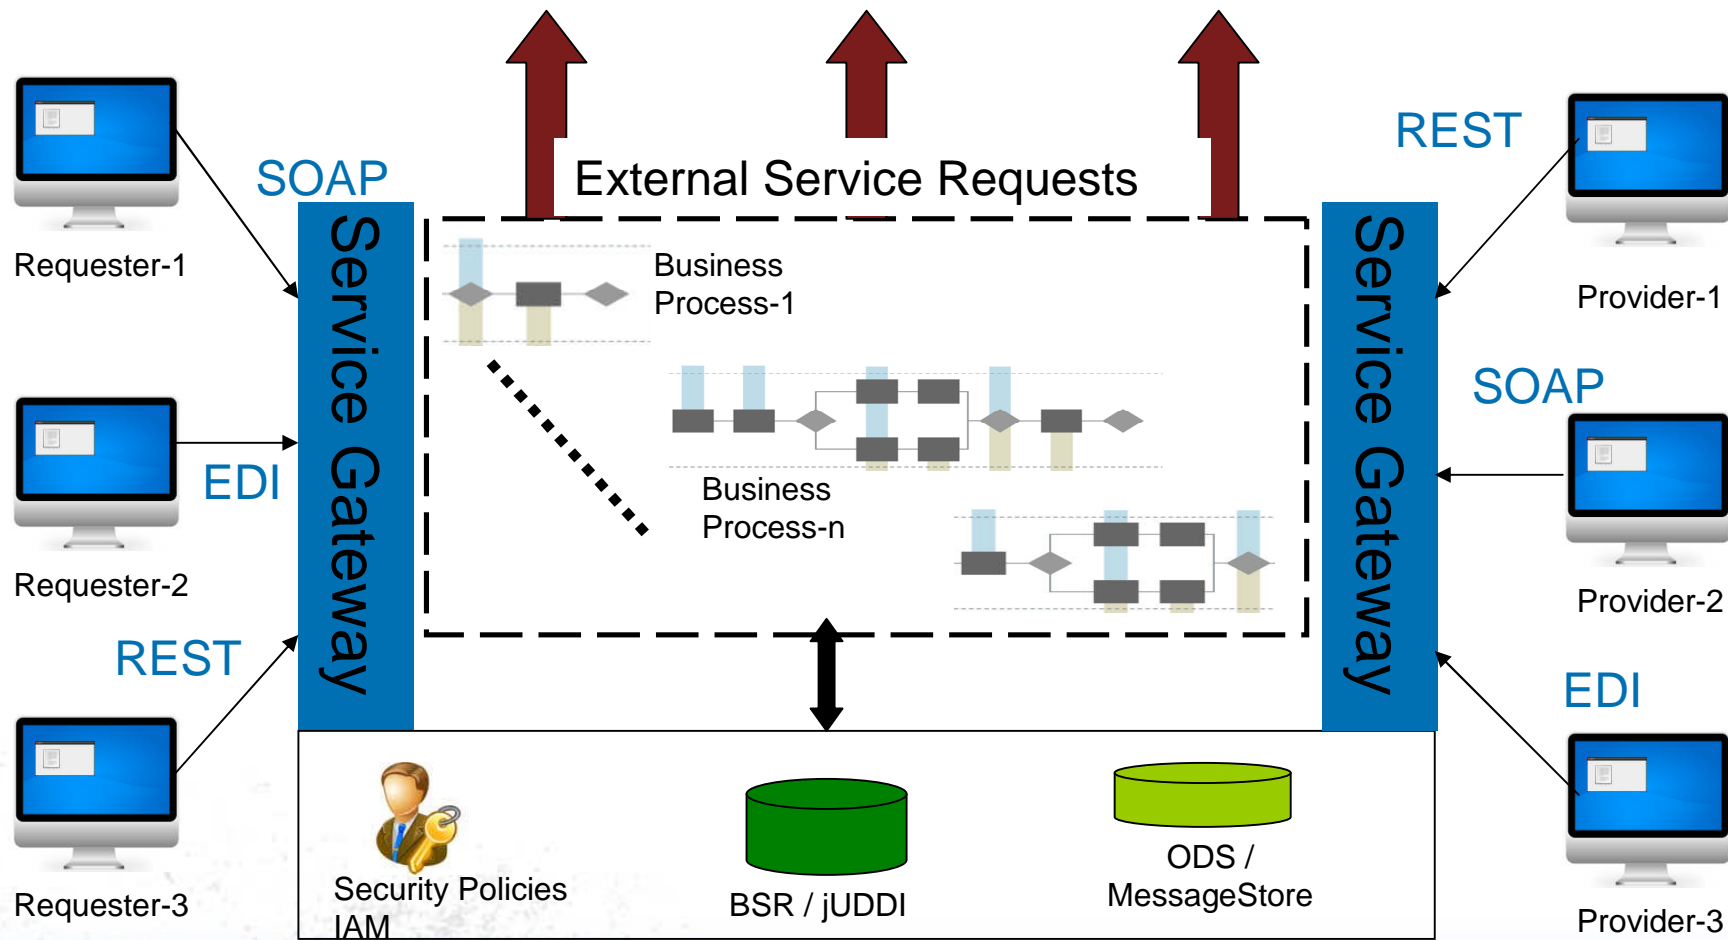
External Service Requests

SOAP

Requester-1

EDI

Requester-2

REST

Requester-3

Service Gateway

Business Process-1

Business Process-n

Service Gateway

REST

Provider-1

SOAP

Provider-2

EDI

Provider-3

Security Policies IAM

BSR / jUDDI

ODS / MessageStore